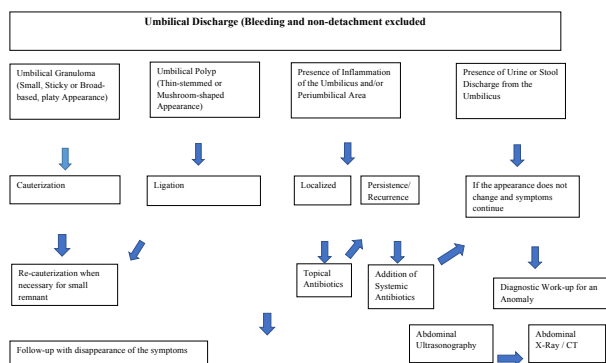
Umbilical Discharge (Bleeding and non-detachment excluded

Umbilical Granuloma (Small, Sticky or Broad-based, platy Appearance)

Umbilical Polyp (Thin-stemmed or Mushroom-shaped Appearance)

Presence of Inflammation of the Umbilicus and/or Periumbilical Area

Presence of Urine or Stool Discharge from the Umbilicus

Cauterization

Ligation

Localized

Persistence/ Recurrence

If the appearance does not change and symptoms continue

Re-cauterization when necessary for small remnant

Topical Antibiotics

Addition of Systemic Antibiotics

Diagnostic Work-up for an Anomaly

Follow-up with disappearance of the symptoms

Abdominal Ultrasonography

Abdominal X-Ray / CT